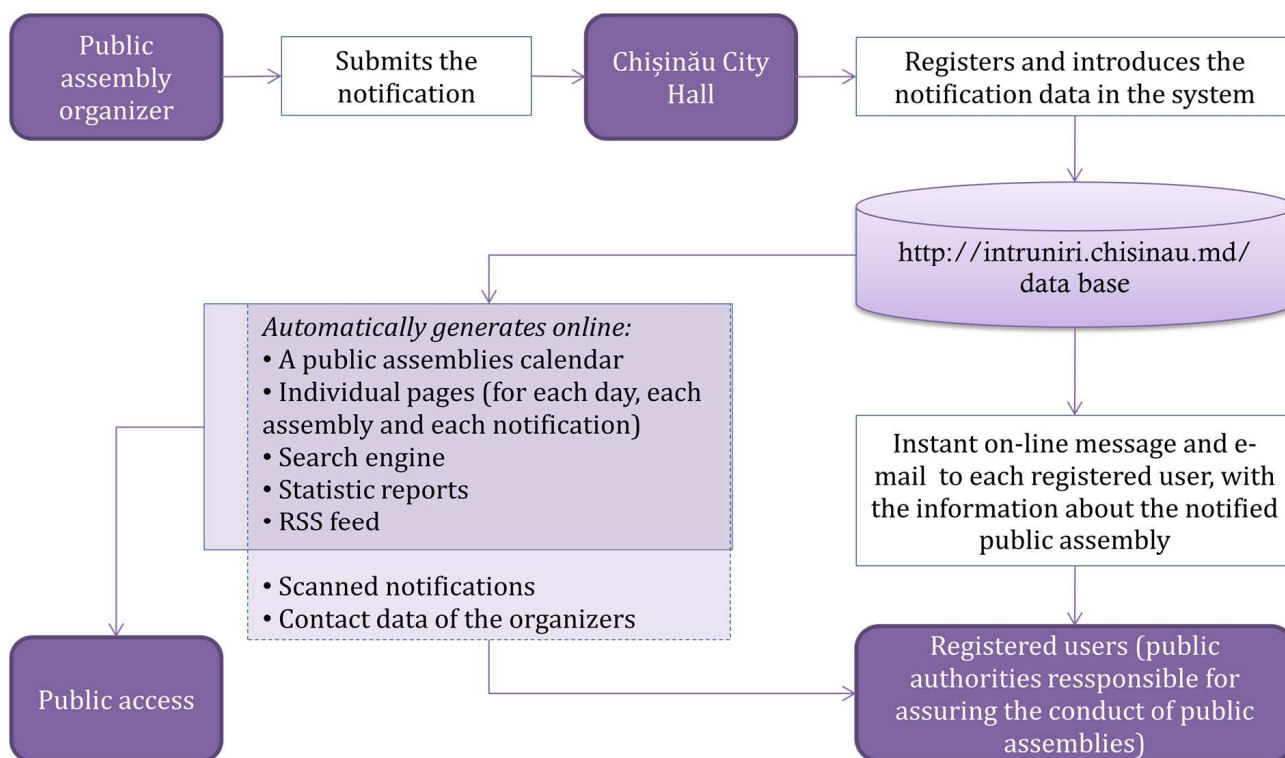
Public assembly organizer

Submits the notification

Chișinău City Hall

Registers and introduces the notification data in the system

http://intruniri.chisinau.md/ data base

*Automatically generates online:*
• A public assemblies calendar
• Individual pages (for each day, each assembly and each notification)
• Search engine
• Statistic reports
• RSS feed

• Scanned notifications
• Contact data of the organizers

Instant on-line message and e-mail to each registered user, with the information about the notified public assembly

Public access

Registered users (public authorities ressponsible for assuring the conduct of public assemblies)